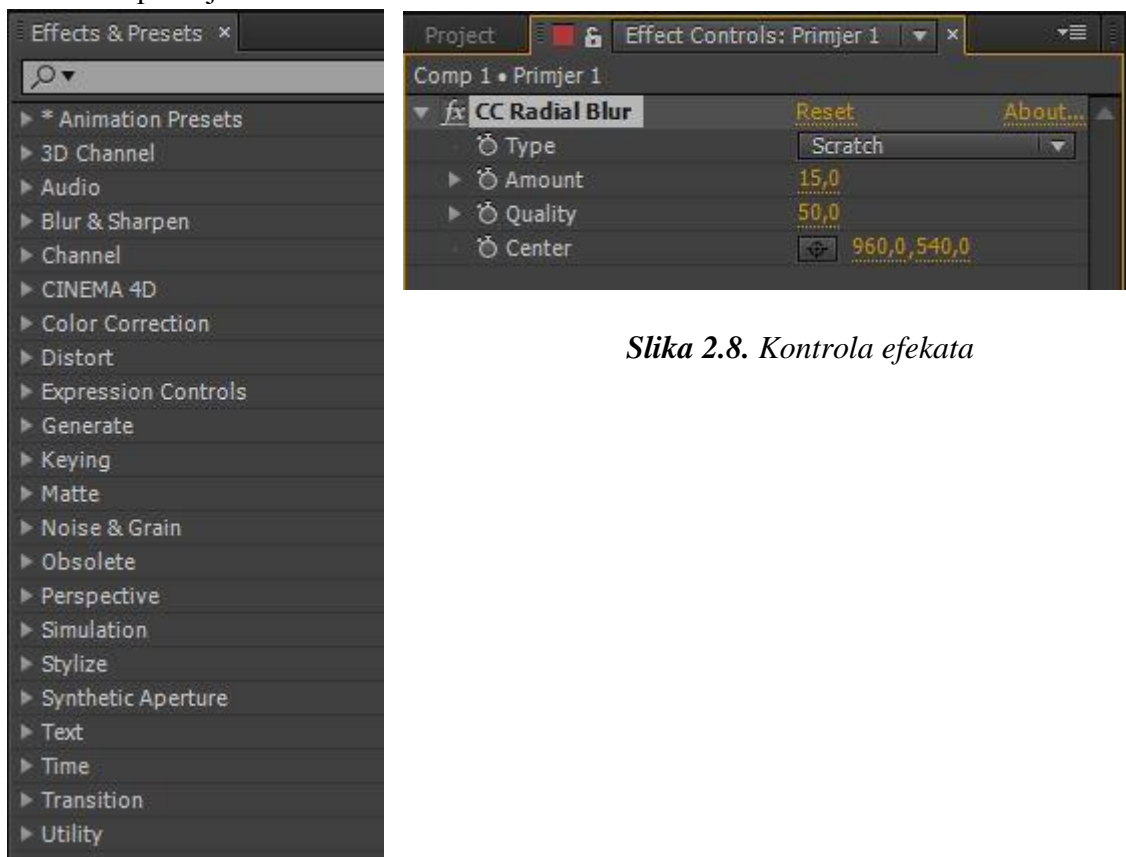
Effects & Presets ×

* Animation Presets
3D Channel
Audio
Blur & Sharpen
Channel
CINEMA 4D
Color Correction
Distort
Expression Controls
Generate
Keying
Matte
Noise & Grain
Obsolete
Perspective
Simulation
Stylize
Synthetic Aperture
Text
Time
Transition
Utility

Project | Effect Controls: Primjer 1 ×
Comp 1 • Primjer 1
fx CC Radial Blur Reset About...
Type Scratch
Amount 15,0
Quality 50,0
Center 960,0,540,0

**Slika 2.8.** Kontrola efekata